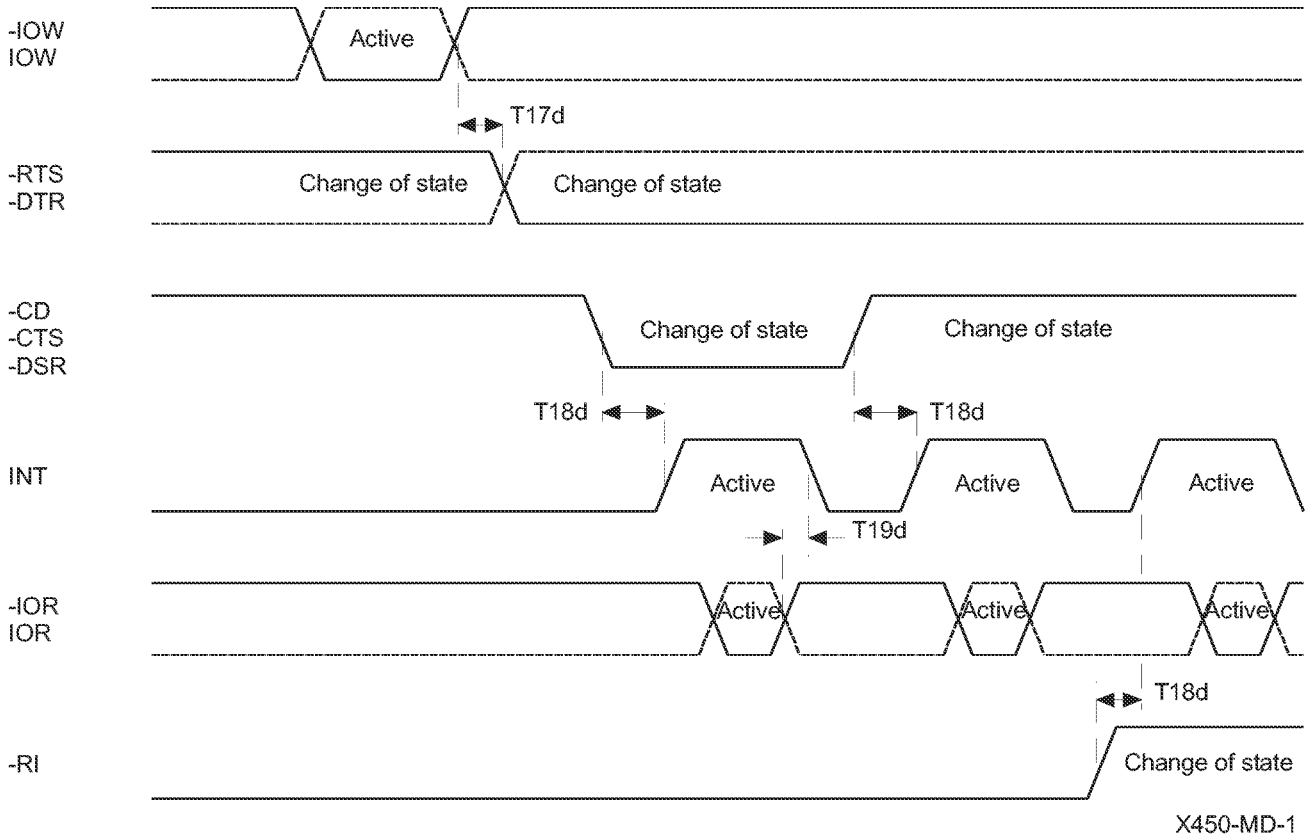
-IOW
IOW

Active

T17d

-RTS
-DTR

Change of state

Change of state

-CD
-CTS
-DSR

Change of state

Change of state

T18d

T18d

INT

Active

Active

Active

T19d

-IOR
IOR

Active

Active

Active

T18d

-RI

Change of state

X450-MD-1